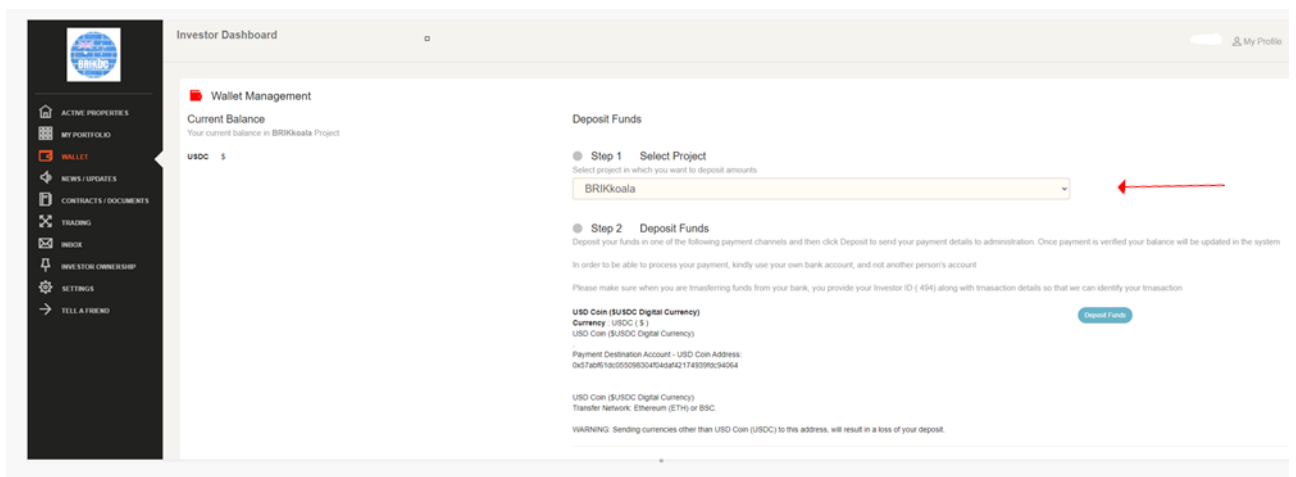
BRIKDC

ACTIVE PROPERTIES
MY PORTFOLIO
WALLET
NEWS / UPDATES
CONTRACTS / DOCUMENTS
TRADING
INBOX
INVESTOR OWNERSHIP
SETTINGS
TELL A FRIEND

Investor Dashboard

My Profile

Wallet Management

Current Balance
Your current balance in BRIKkoala Project

USDC $

Deposit Funds

Step 1 Select Project
Select project in which you want to deposit amounts

BRIKkoala

Step 2 Deposit Funds
Deposit your funds in one of the following payment channels and then click Deposit to send your payment details to administration. Once payment is verified your balance will be updated in the system

In order to be able to process your payment, kindly use your own bank account, and not another person's account

Please make sure when you are trnasferring funds from your bank, you provide your Investor ID ( 494) along with trnasaction details so that we can identify your trnasaction

USD Coin ($USDC Digital Currency)
Currency : USDC ( $ )
USD Coin ($USDC Digital Currency)

Deposit Funds

Payment Destination Account - USD Coin Address:
0x57abf61dc055098304f04daf42174939fdc94064

USD Coin ($USDC Digital Currency)
Transfer Network: Ethereum (ETH) or BSC.

WARNING: Sending currencies other than USD Coin (USDC) to this address, will result in a loss of your deposit.